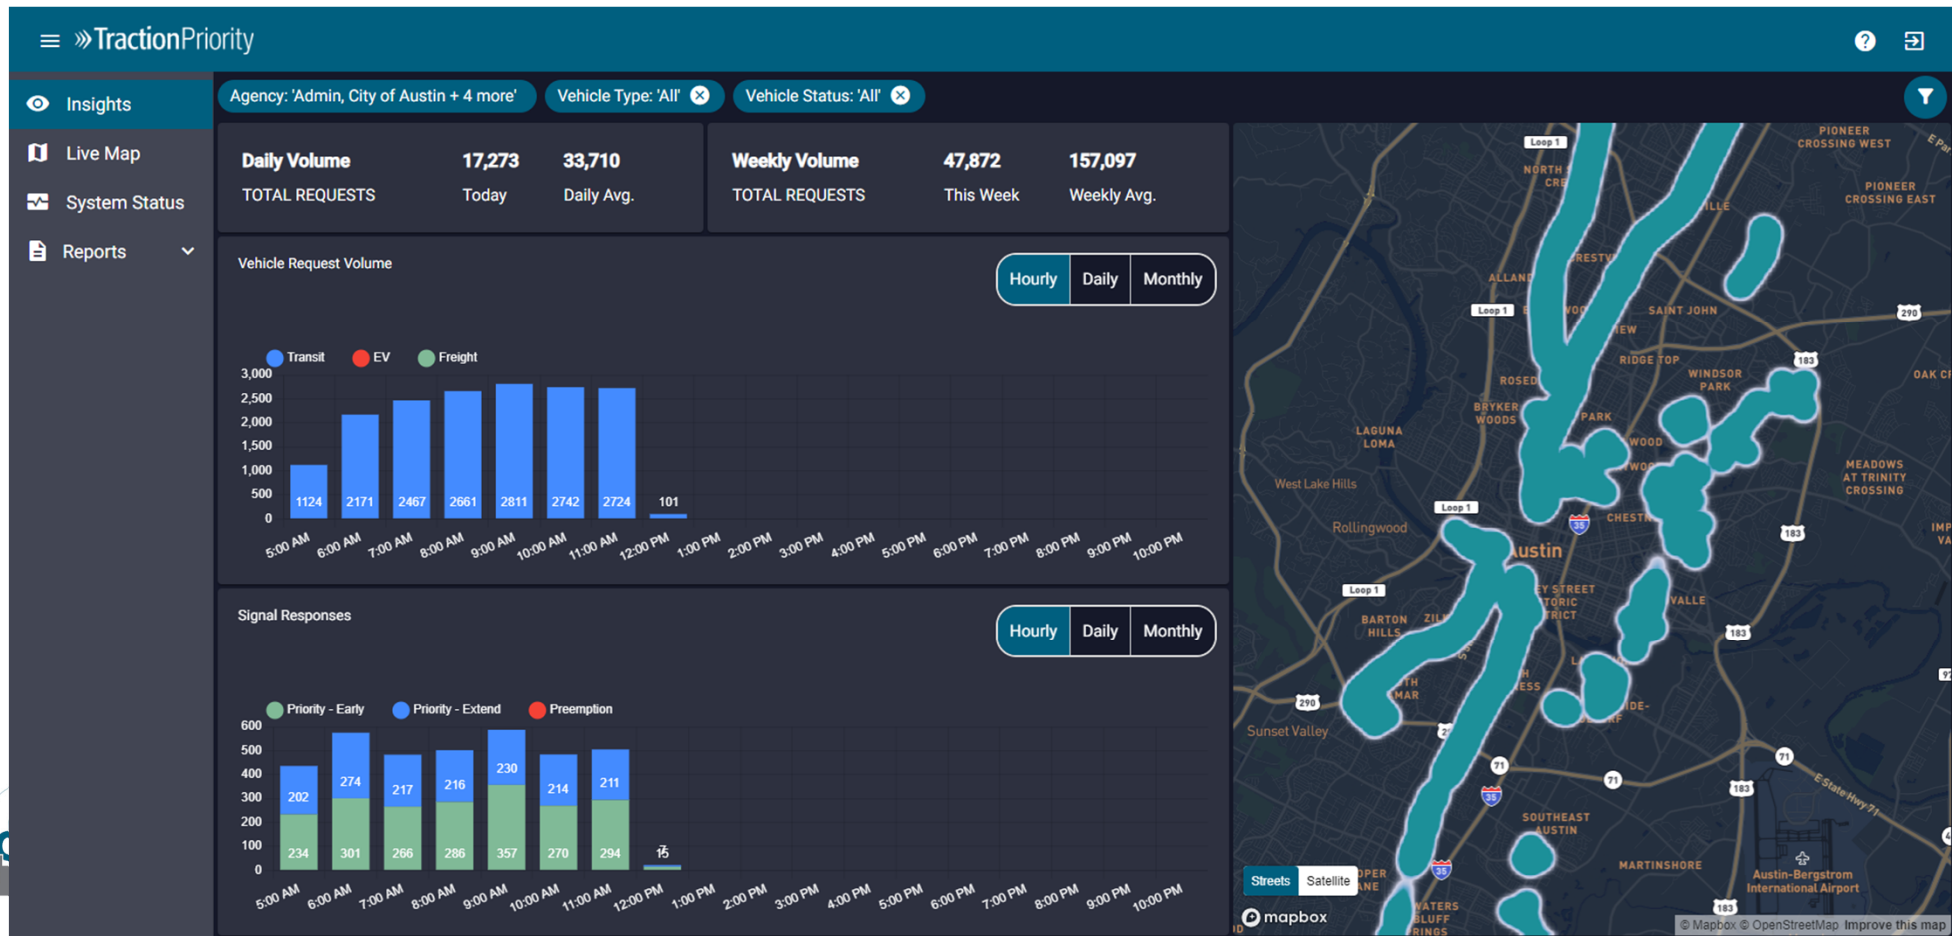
»TractionPriority

Insights
Live Map
System Status
Reports

Agency: 'Admin, City of Austin + 4 more'
Vehicle Type: 'All'
Vehicle Status: 'All'

Daily Volume
TOTAL REQUESTS
17,273
Today
33,710
Daily Avg.

Weekly Volume
TOTAL REQUESTS
47,872
This Week
157,097
Weekly Avg.

Vehicle Request Volume
Hourly Daily Monthly

Transit EV Freight

3,000
2,500
2,000
1,500
1,000
500
0

1124 2171 2467 2661 2811 2742 2724 101

5:00 AM 6:00 AM 7:00 AM 8:00 AM 9:00 AM 10:00 AM 11:00 AM 12:00 PM 1:00 PM 2:00 PM 3:00 PM 4:00 PM 5:00 PM 6:00 PM 7:00 PM 8:00 PM 9:00 PM 10:00 PM

Signal Responses
Hourly Daily Monthly

Priority - Early Priority - Extend Preemption

600
500
400
300
200
100
0

202 274 217 216 230 214 211
234 301 266 286 357 270 294 15

5:00 AM 6:00 AM 7:00 AM 8:00 AM 9:00 AM 10:00 AM 11:00 AM 12:00 PM 1:00 PM 2:00 PM 3:00 PM 4:00 PM 5:00 PM 6:00 PM 7:00 PM 8:00 PM 9:00 PM 10:00 PM

PIONEER CROSSING WEST
PIONEER CROSSING EAST
Loop 1
NORTH CRE
ALLAND
CRESTV
SAINT JOHN
RIDGE TOP
WINDSOR PARK
ROSED
BRYKER WOODS
PARK
LAGUNA LOMA
WOOD
West Lake Hills
MEADOWS AT TRINITY CROSSING
OAK C
Rollingwood
CHESTN
Austin
EY STREET TORIC TRICT
BARTON HILLS
VALLE
Sunset Valley
SOUTHEAST AUSTIN
MARTINSHORE
Austin-Bergstrom International Airport
E State Hwy 71
290
183
35
71
Streets Satellite
mapbox
© Mapbox © OpenStreetMap Improve this map